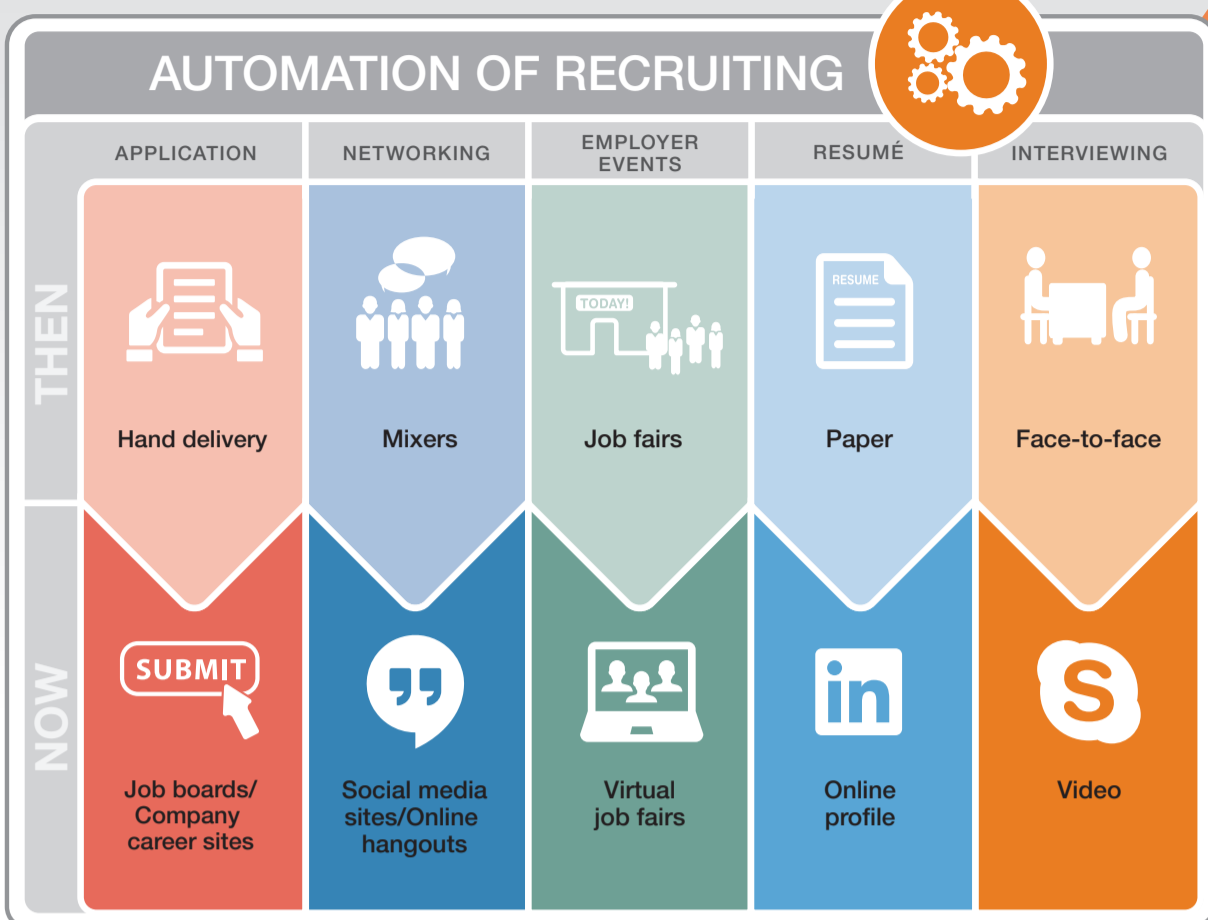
AUTOMATION OF RECRUITING

| | APPLICATION | NETWORKING | EMPLOYER EVENTS | RESUMÉ | INTERVIEWING |
|---|---|---|---|---|---|
| THEN | Hand delivery | Mixers | TODAY! Job fairs | RESUME Paper | Face-to-face |
| NOW | SUBMIT Job boards/ Company career sites | Social media sites/Online hangouts | Virtual job fairs | in Online profile | S Video |